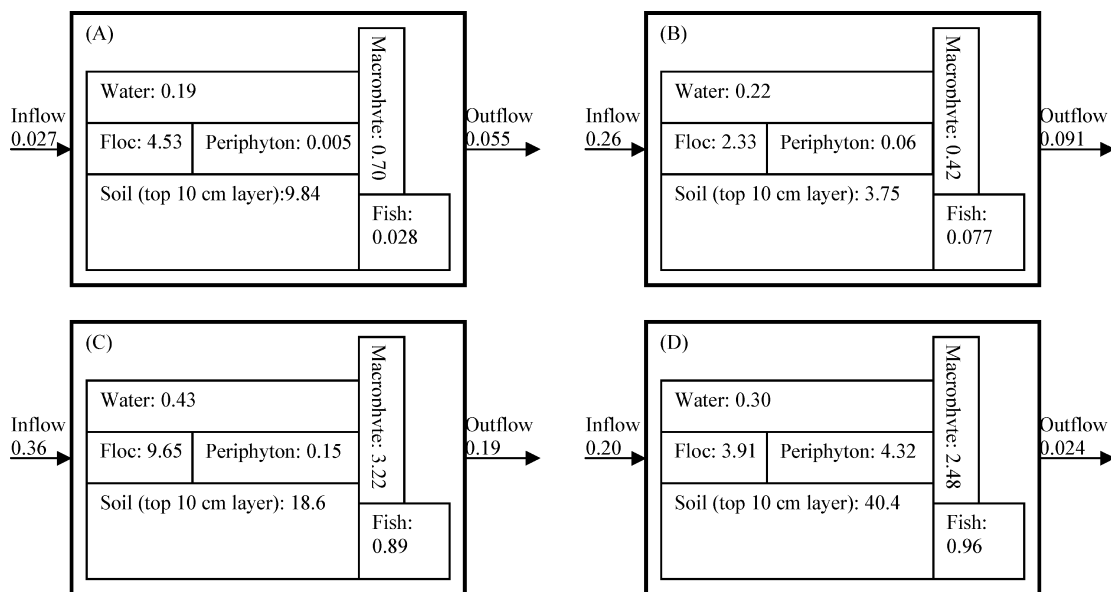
(A)

Inflow 0.027

Water: 0.19

Floc: 4.53

Periphyton: 0.005

Macrophyte: 0.70

Soil (top 10 cm layer):9.84

Fish: 0.028

Outflow 0.055

(B)

Inflow 0.26

Water: 0.22

Floc: 2.33

Periphyton: 0.06

Macrophyte: 0.42

Soil (top 10 cm layer): 3.75

Fish: 0.077

Outflow 0.091

(C)

Inflow 0.36

Water: 0.43

Floc: 9.65

Periphyton: 0.15

Macrophyte: 3.22

Soil (top 10 cm layer): 18.6

Fish: 0.89

Outflow 0.19

(D)

Inflow 0.20

Water: 0.30

Floc: 3.91

Periphyton: 4.32

Macrophyte: 2.48

Soil (top 10 cm layer): 40.4

Fish: 0.96

Outflow 0.024